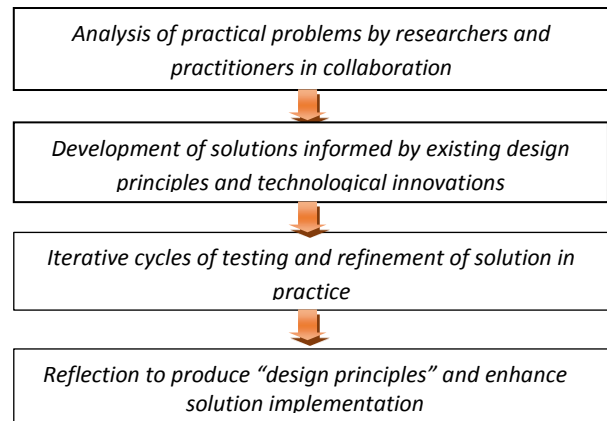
Analysis of practical problems by researchers and practitioners in collaboration

Development of solutions informed by existing design principles and technological innovations

Iterative cycles of testing and refinement of solution in practice

Reflection to produce “design principles” and enhance solution implementation